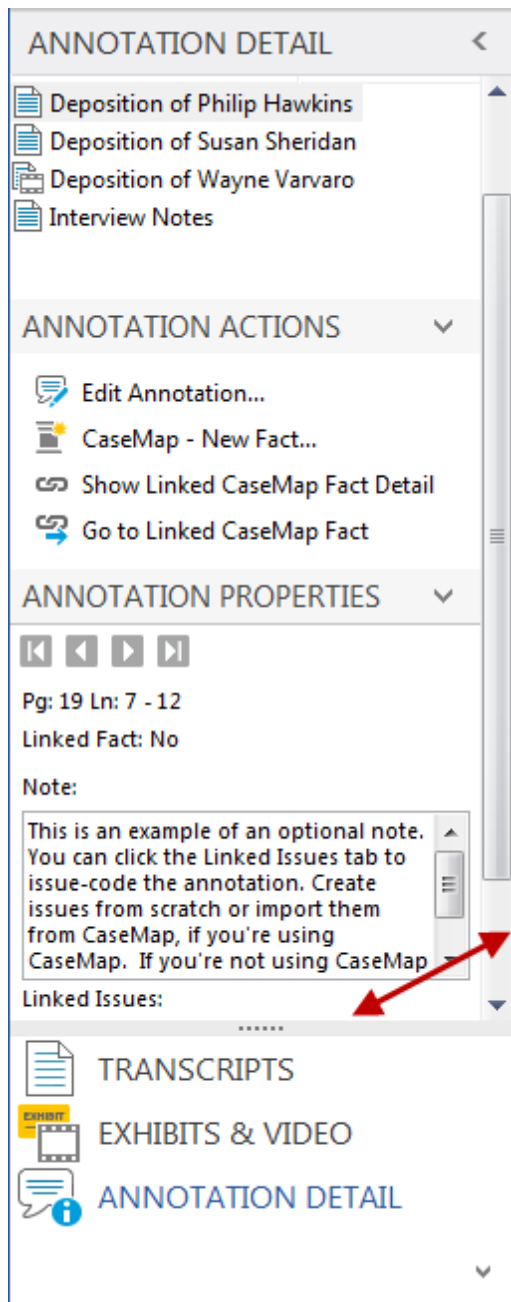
ANNOTATION DETAIL

Deposition of Philip Hawkins
Deposition of Susan Sheridan
Deposition of Wayne Varvaro
Interview Notes

ANNOTATION ACTIONS

Edit Annotation...
CaseMap - New Fact...
Show Linked CaseMap Fact Detail
Go to Linked CaseMap Fact

ANNOTATION PROPERTIES

Pg: 19 Ln: 7 - 12

Linked Fact: No

Note:

This is an example of an optional note. You can click the Linked Issues tab to issue-code the annotation. Create issues from scratch or import them from CaseMap, if you're using CaseMap. If you're not using CaseMap

Linked Issues:

TRANSCRIPTS

EXHIBIT

EXHIBITS & VIDEO

ANNOTATION DETAIL